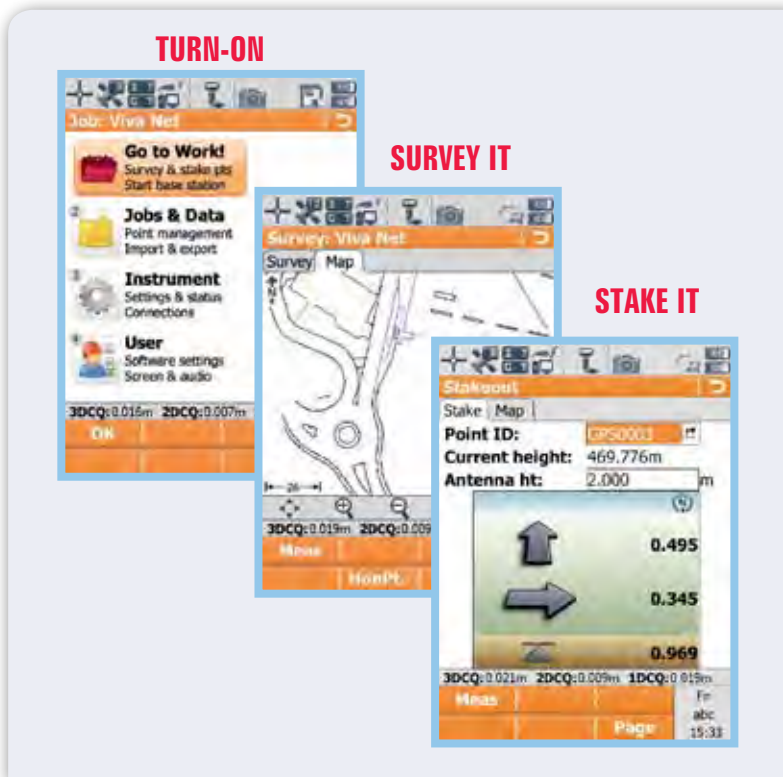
TURN-ON

Job: Viva Net

Go to Work!
Survey & stake pts
Start base station

2 Jobs & Data
Point management
Import & export

3 Instrument
Settings & status
Connections

4 User
Software settings
Screen & audio

3DCQ:0.016m 2DCQ:0.007m

OK

SURVEY IT

Survey: Viva Net

Survey Map

26

3DCQ:0.019m 2DCQ:0.009

Meas

HomPt.

STAKE IT

Stakeout

Stake Map

Point ID: GPS0003

Current height: 469.776m

Antenna ht: 2.000 m

0.495

0.345

0.969

3DCQ:0.021m 2DCQ:0.009m 1DCQ:0.019m

Meas

Page

Fn
abc
15:33